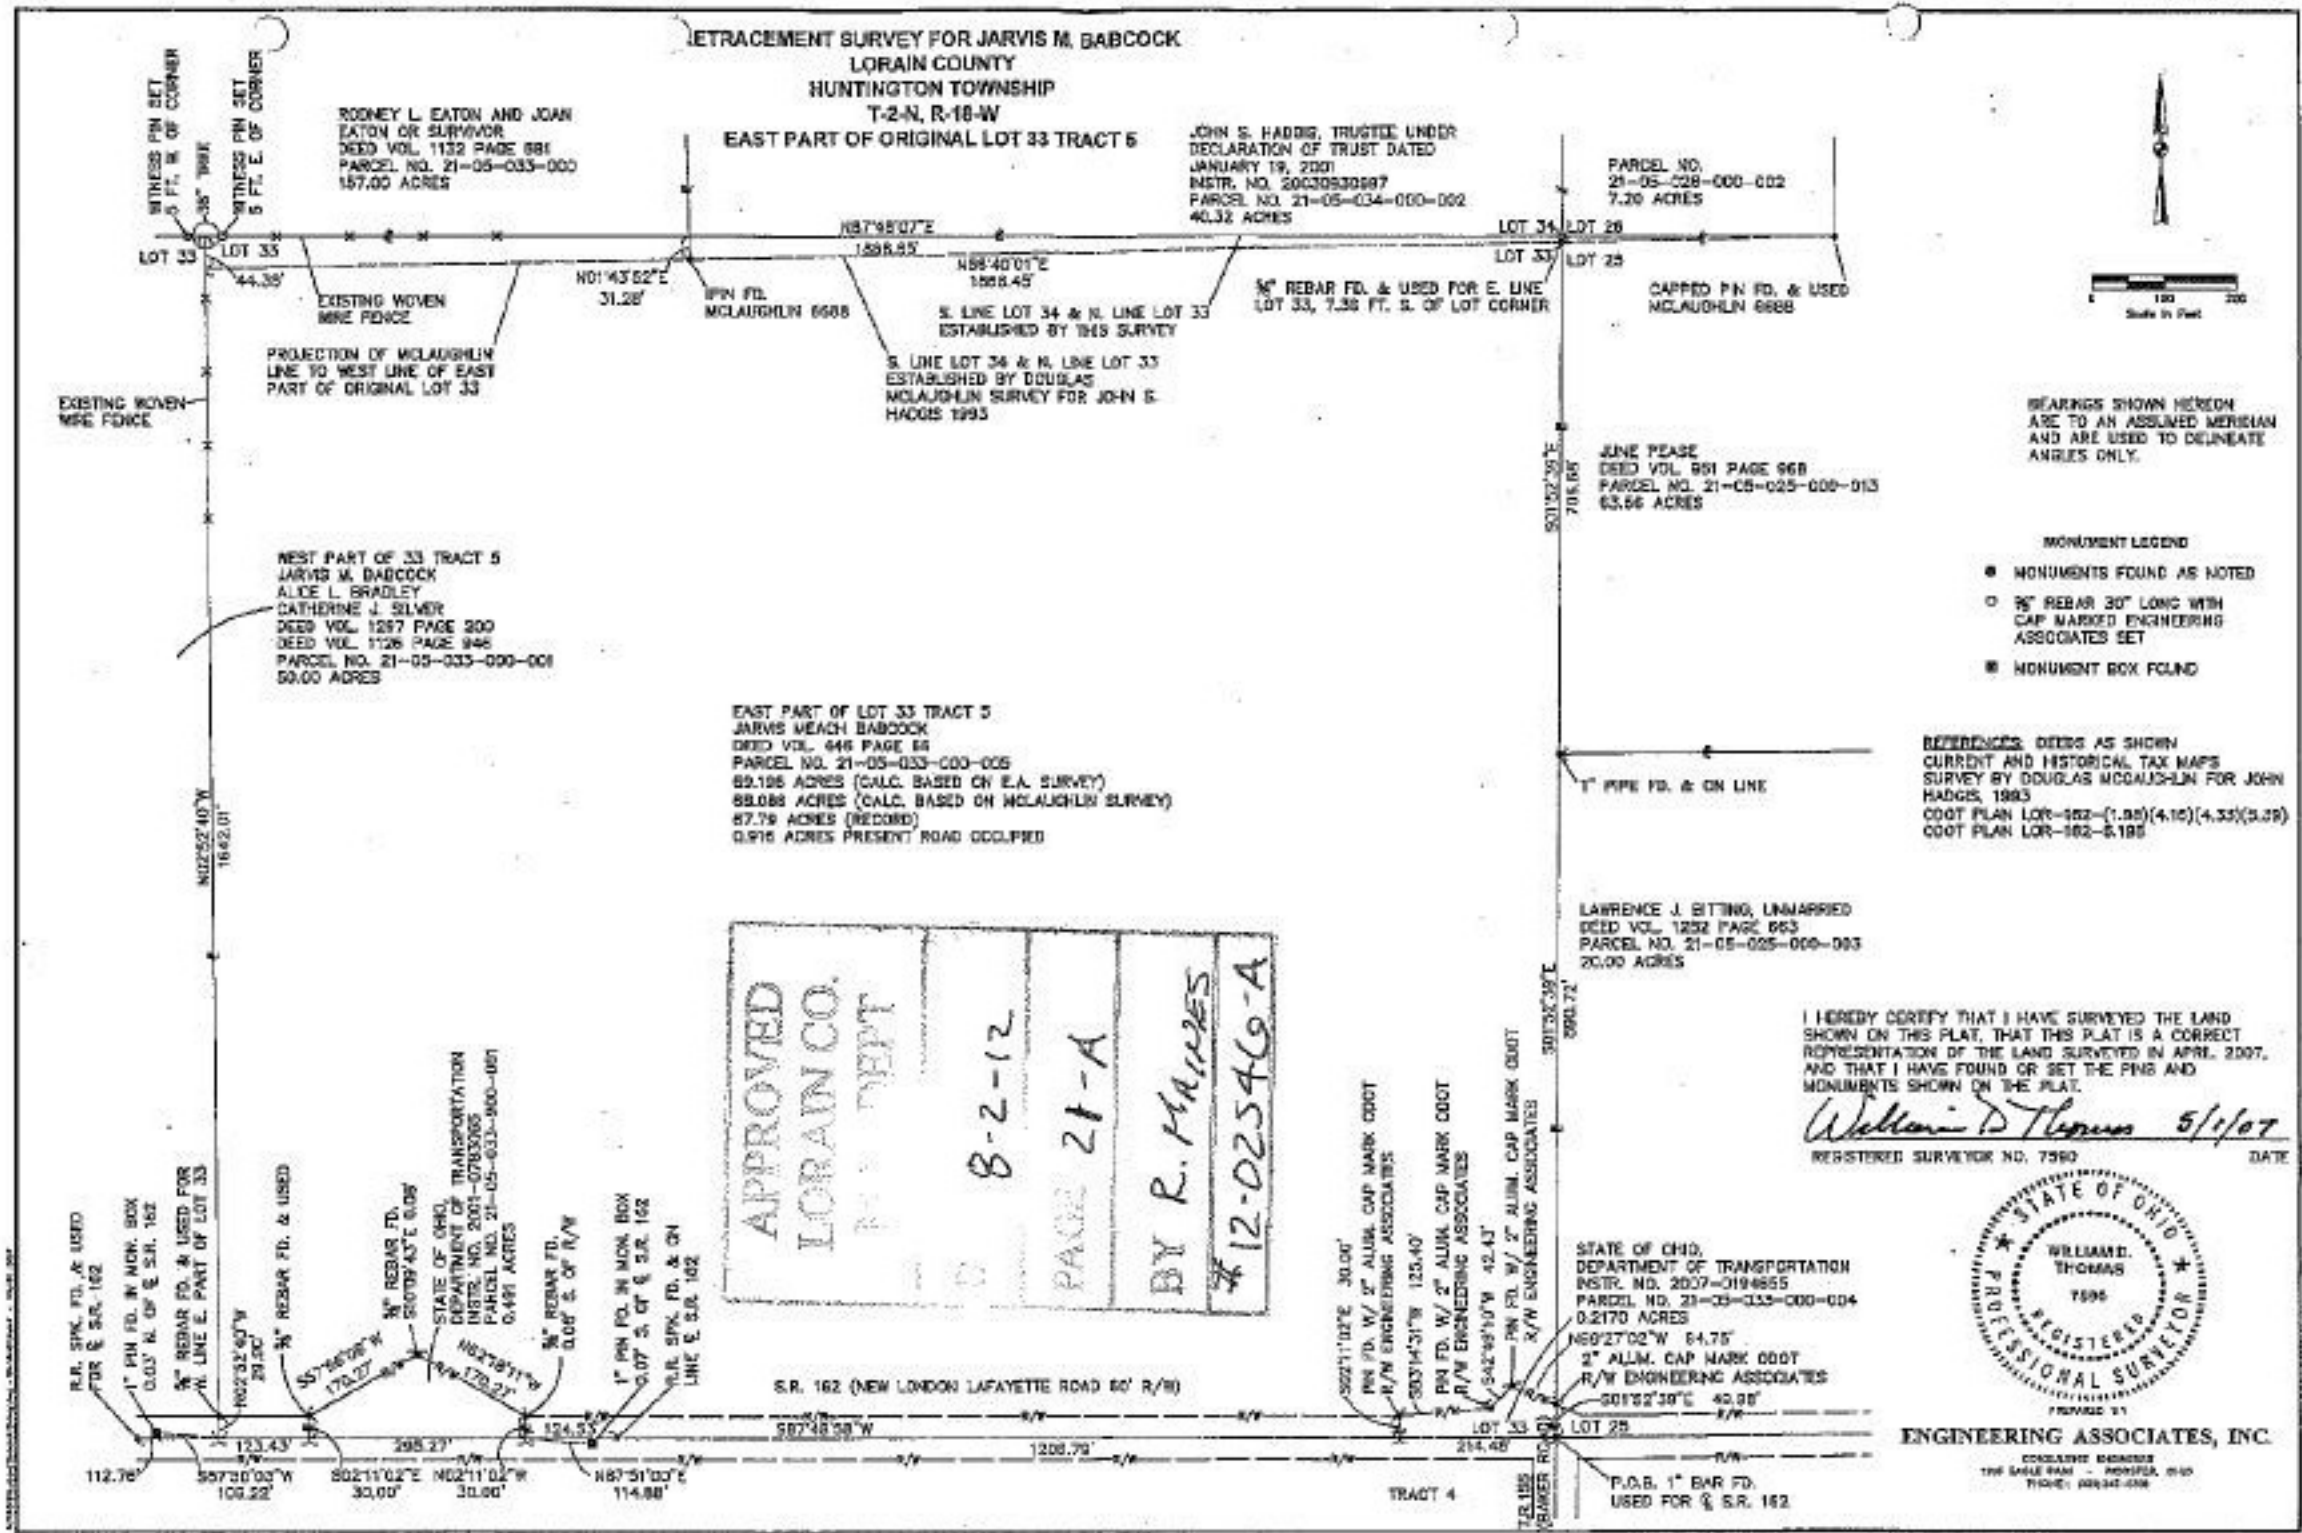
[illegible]ETRACEMENT SURVEY FOR JARVIS M. BABCOCK
LORAIN COUNTY
HUNTINGTON TOWNSHIP
T-2-N, R-18-W
EAST PART OF ORIGINAL LOT 33 TRACT 5

WITNESS PIN SET 5 FT. N. OF CORNER
36" TREE
WITNESS PIN SET 5 FT. E. OF CORNER

RODNEY L. EATON AND JOAN EATON OR SURVIVOR
DEED VOL. 1132 PAGE 881
PARCEL NO. 21-05-033-000
157.00 ACRES

JOHN S. HADGIS, TRUSTEE UNDER DECLARATION OF TRUST DATED JANUARY 19, 2001
INSTR. NO. 20030530597
PARCEL NO. 21-05-034-000-002
40.32 ACRES

PARCEL NO. 21-05-028-000-002
7.20 ACRES

LOT 33 LOT 33
44.38'
N87°58'07"E
1896.65'
N88°40'01"E
1888.45'
LOT 34 LOT 28
LOT 33 LOT 25
N01°43'52"E
31.28'
EXISTING WOVEN WIRE FENCE
IPIN FD. MCLAUGHLIN 6688
S. LINE LOT 34 & N. LINE LOT 33 ESTABLISHED BY THIS SURVEY
5/8" REBAR FD. & USED FOR E. LINE LOT 33, 7.38 FT. S. OF LOT CORNER
CAPPED PIN FD. & USED MCLAUGHLIN 6688
PROJECTION OF MCLAUGHLIN LINE TO WEST LINE OF EAST PART OF ORIGINAL LOT 33
S. LINE LOT 34 & N. LINE LOT 33 ESTABLISHED BY DOUGLAS MCLAUGHLIN SURVEY FOR JOHN S. HADGIS 1993

0 100 200
Scale in Feet

EXISTING WOVEN WIRE FENCE

BEARINGS SHOWN HEREON ARE TO AN ASSUMED MERIDIAN AND ARE USED TO DELINEATE ANGLES ONLY.

S01°52'30"E
705.66'

JUNE PEASE
DEED VOL. 951 PAGE 968
PARCEL NO. 21-05-025-000-013
63.56 ACRES

MONUMENT LEGEND
● MONUMENTS FOUND AS NOTED
○ 5/8" REBAR 30" LONG WITH CAP MARKED ENGINEERING ASSOCIATES SET
▣ MONUMENT BOX FOUND

WEST PART OF 33 TRACT 5
JARVIS M. BABCOCK
ALICE L. BRADLEY
CATHERINE J. SILVER
DEED VOL. 1257 PAGE 200
DEED VOL. 1126 PAGE 946
PARCEL NO. 21-05-033-000-001
50.00 ACRES

EAST PART OF LOT 33 TRACT 5
JARVIS MEACH BABCOCK
DEED VOL. 646 PAGE 66
PARCEL NO. 21-05-033-000-005
69.195 ACRES (CALC. BASED ON E.A. SURVEY)
68.088 ACRES (CALC. BASED ON MCLAUGHLIN SURVEY)
67.79 ACRES (RECORD)
0.916 ACRES PRESENT ROAD OCCUPIED

1" PIPE FD. & ON LINE

REFERENCES: DEEDS AS SHOWN
CURRENT AND HISTORICAL TAX MAPS
SURVEY BY DOUGLAS MCLAUGHLIN FOR JOHN HADGIS, 1993
ODOT PLAN LOR-162-(1.96)(4.16)(4.33)(5.29)
ODOT PLAN LOR-162-5.195

N02°52'40"W
1642.01'

LAWRENCE J. BITTING, UNMARRIED
DEED VOL. 1232 PAGE 663
PARCEL NO. 21-05-025-000-003
20.00 ACRES

S01°52'30"E
590.72'

APPROVED LORAIN CO. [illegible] DEPT
8-2-12
PAGE 21-A
BY R. HAINES
#12-02546-A

I HEREBY CERTIFY THAT I HAVE SURVEYED THE LAND SHOWN ON THIS PLAT, THAT THIS PLAT IS A CORRECT REPRESENTATION OF THE LAND SURVEYED IN APRIL 2007, AND THAT I HAVE FOUND OR SET THE PINS AND MONUMENTS SHOWN ON THE PLAT.
William D Thomas 5/1/07
REGISTERED SURVEYOR NO. 7590 DATE

STATE OF OHIO
WILLIAM D. THOMAS
7590
REGISTERED
PROFESSIONAL SURVEYOR

R.R. SPK. FD. & USED FOR ℄ S.R. 162
1" PIN FD. IN MON. BOX 0.03' N. OF ℄ S.R. 162
5/8" REBAR FD. & USED FOR W. LINE E. PART OF LOT 33
N02°52'40"W 29.90'
5/8" REBAR FD. & USED
5/8" REBAR FD. S10°09'43"E 0.08'
STATE OF OHIO, DEPARTMENT OF TRANSPORTATION INSTR. NO. 2001-0783065 PARCEL NO. 21-05-033-000-001 0.491 ACRES
S57°56'08"W 170.27'
N62°18'11"E 170.27'
5/8" REBAR FD. 0.08' S. OF R/W
1" PIN FD. IN MON. BOX 0.07' S. OF ℄ S.R. 162
R.R. SPK. FD. & ON LINE ℄ S.R. 162
S.R. 162 (NEW LONDON LAFAYETTE ROAD 60' R/W)
S02°11'02"E 30.00'
PIN FD. W/ 2" ALUM. CAP MARK ODOT R/W ENGINEERING ASSOCIATES
S83°14'31"W 125.40'
PIN FD. W/ 2" ALUM. CAP MARK ODOT R/W ENGINEERING ASSOCIATES
S42°49'10"W 42.43'
PIN FD. W/ 2" ALUM. CAP MARK ODOT R/W ENGINEERING ASSOCIATES
STATE OF OHIO, DEPARTMENT OF TRANSPORTATION INSTR. NO. 2007-0194655 PARCEL NO. 21-05-033-000-004 0.2170 ACRES
N60°27'02"W 64.75'
2" ALUM. CAP MARK ODOT R/W ENGINEERING ASSOCIATES
S01°52'30"E 40.98'
123.43'
298.27'
124.55'
S87°48'38"W
1208.79'
214.48'
LOT 33 LOT 25
112.76'
S87°30'03"W 109.22'
S02°11'02"E 30.00'
N02°11'02"W 30.00'
N87°51'00"E 114.88'
TRACT 4
T.R. 155 BAKER RD.
P.O.B. 1" BAR FD. USED FOR ℄ S.R. 162
ENGINEERING ASSOCIATES, INC.
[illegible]